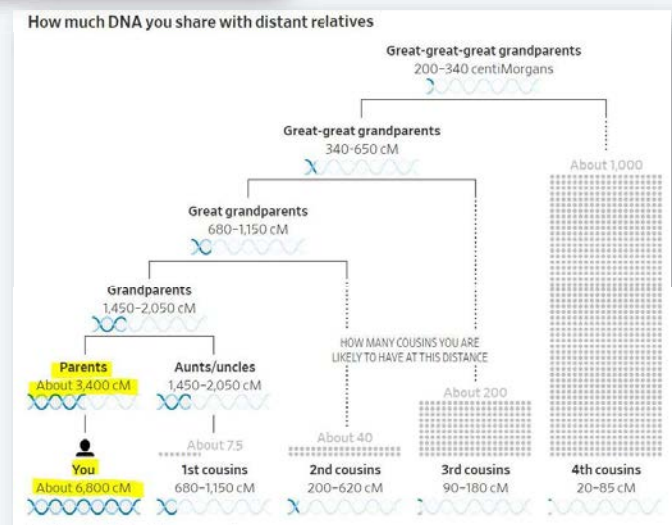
How much DNA you share with distant relatives

Great-great-great grandparents
200–340 centiMorgans

Great-great grandparents
340–650 cM

About 1,000

Great grandparents
680–1,150 cM

Grandparents
1,450–2,050 cM

HOW MANY COUSINS YOU ARE LIKELY TO HAVE AT THIS DISTANCE

Parents
About 3,400 cM

Aunts/uncles
1,450–2,050 cM

About 200

About 40

About 7.5

You
About 6,800 cM

1st cousins
680–1,150 cM

2nd cousins
200–620 cM

3rd cousins
90–180 cM

4th cousins
20–85 cM